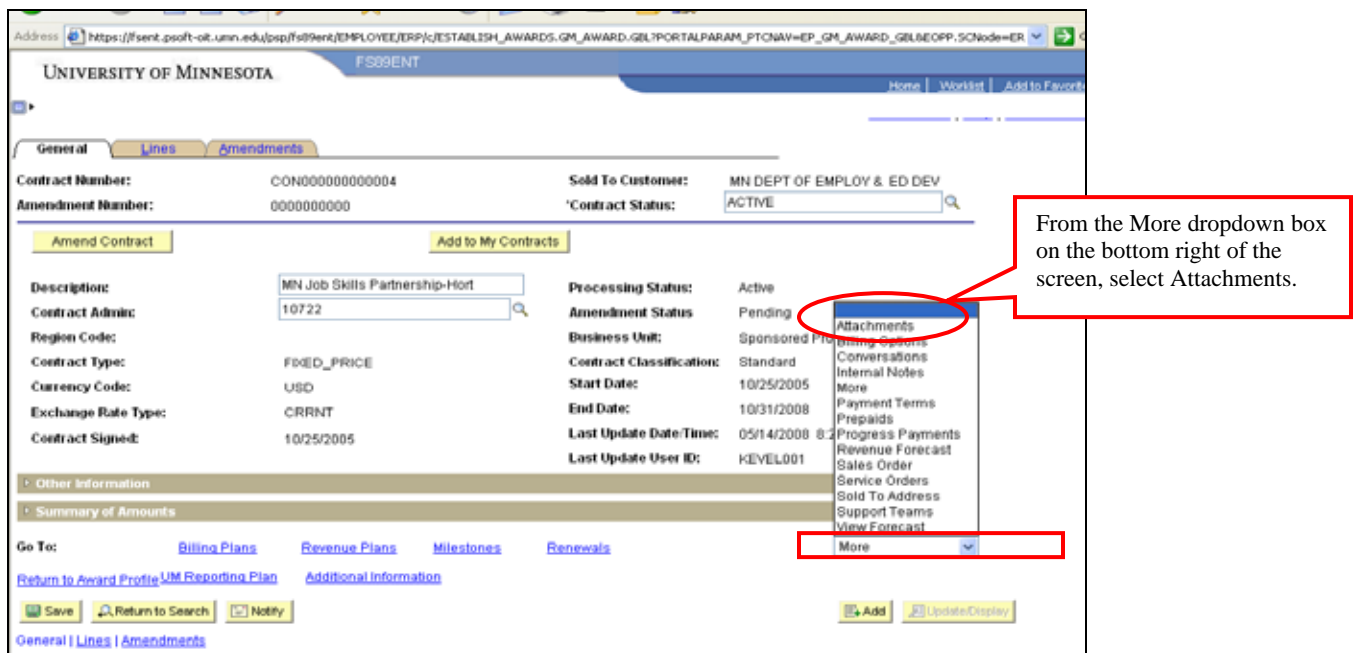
Address https://fsent.psoft-oit.umn.edu/psp/fs89ent/EMPLOYEE/ERP/c/ESTABLISH_AWARDS.GM_AWARD.GBL?PORTALPARAM_PTCNAV=EP_GM_AWARD_GBL&EOPP.SCNode=ER

UNIVERSITY OF MINNESOTA FS89ENT

Home | Worklist | Add to Favorit

General | Lines | Amendments

| | | | |
|---|---|---|---|
| Contract Number: | CON000000000004 | Sold To Customer: | MN DEPT OF EMPLOY & ED DEV |
| Amendment Number: | 0000000000 | *Contract Status: | ACTIVE |

Amend Contract

Add to My Contracts

| | | | |
|---|---|---|---|
| Description: | MN Job Skills Partnership-Hort | Processing Status: | Active |
| Contract Admin: | 10722 | Amendment Status | Pending |
| Region Code: | | Business Unit: | Sponsored Pro |
| Contract Type: | FIXED_PRICE | Contract Classification: | Standard |
| Currency Code: | USD | Start Date: | 10/25/2005 |
| Exchange Rate Type: | CRRNT | End Date: | 10/31/2008 |
| Contract Signed: | 10/25/2005 | Last Update Date/Time: | 05/14/2008 8:2 |
| | | Last Update User ID: | KEVEL001 |

Attachments
Billing Options
Conversations
Internal Notes
More
Payment Terms
Prepaids
Progress Payments
Revenue Forecast
Sales Order
Service Orders
Sold To Address
Support Teams
View Forecast

From the More dropdown box on the bottom right of the screen, select Attachments.

Other Information

Summary of Amounts

Go To: Billing Plans Revenue Plans Milestones Renewals More

Return to Award Profile UM Reporting Plan Additional Information

Save Return to Search Notify Add Update/Display

General | Lines | Amendments